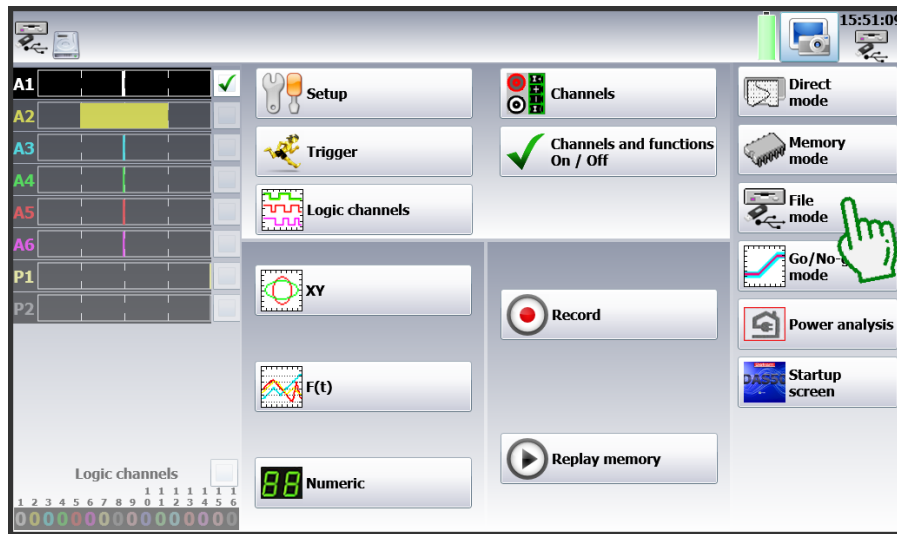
15:51:0

A1
A2
A3
A4
A5
A6
P1
P2

Logic channels
1 2 3 4 5 6 7 8 9 1 1 1 1 1 1 1
0 1 2 3 4 5 6
0 0 0 0 0 0 0 0 0 0 0 0 0 0 0 0

Setup

Trigger

Logic channels

XY

F(t)

88 Numeric

Channels

Channels and functions On / Off

Record

Replay memory

Direct mode

Memory mode

File mode

Go/No-g mode

Power analysis

DAS Startup screen